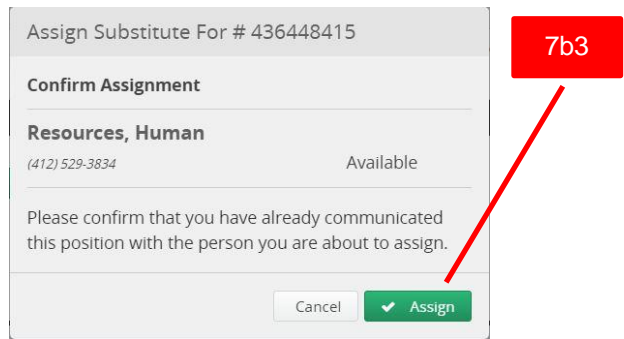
Assign Substitute For # 436448415

7b3

Confirm Assignment

Resources, Human

(412) 529-3834

Available

Please confirm that you have already communicated this position with the person you are about to assign.

Cancel

Assign